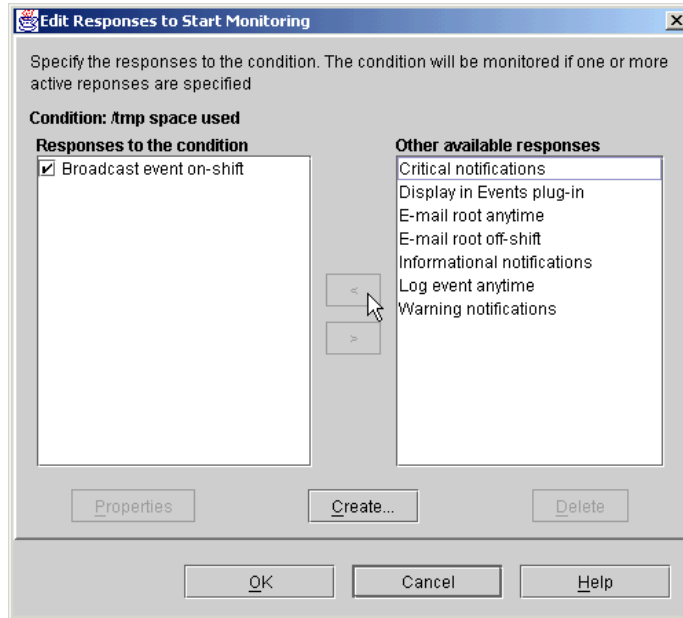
Edit Responses to Start Monitoring

Specify the responses to the condition. The condition will be monitored if one or more active reponses are specified

Condition: /tmp space used

Responses to the condition
☑ Broadcast event on-shift

<
>

Other available responses
Critical notifications
Display in Events plug-in
E-mail root anytime
E-mail root off-shift
Informational notifications
Log event anytime
Warning notifications

Properties
Create...
Delete

OK
Cancel
Help